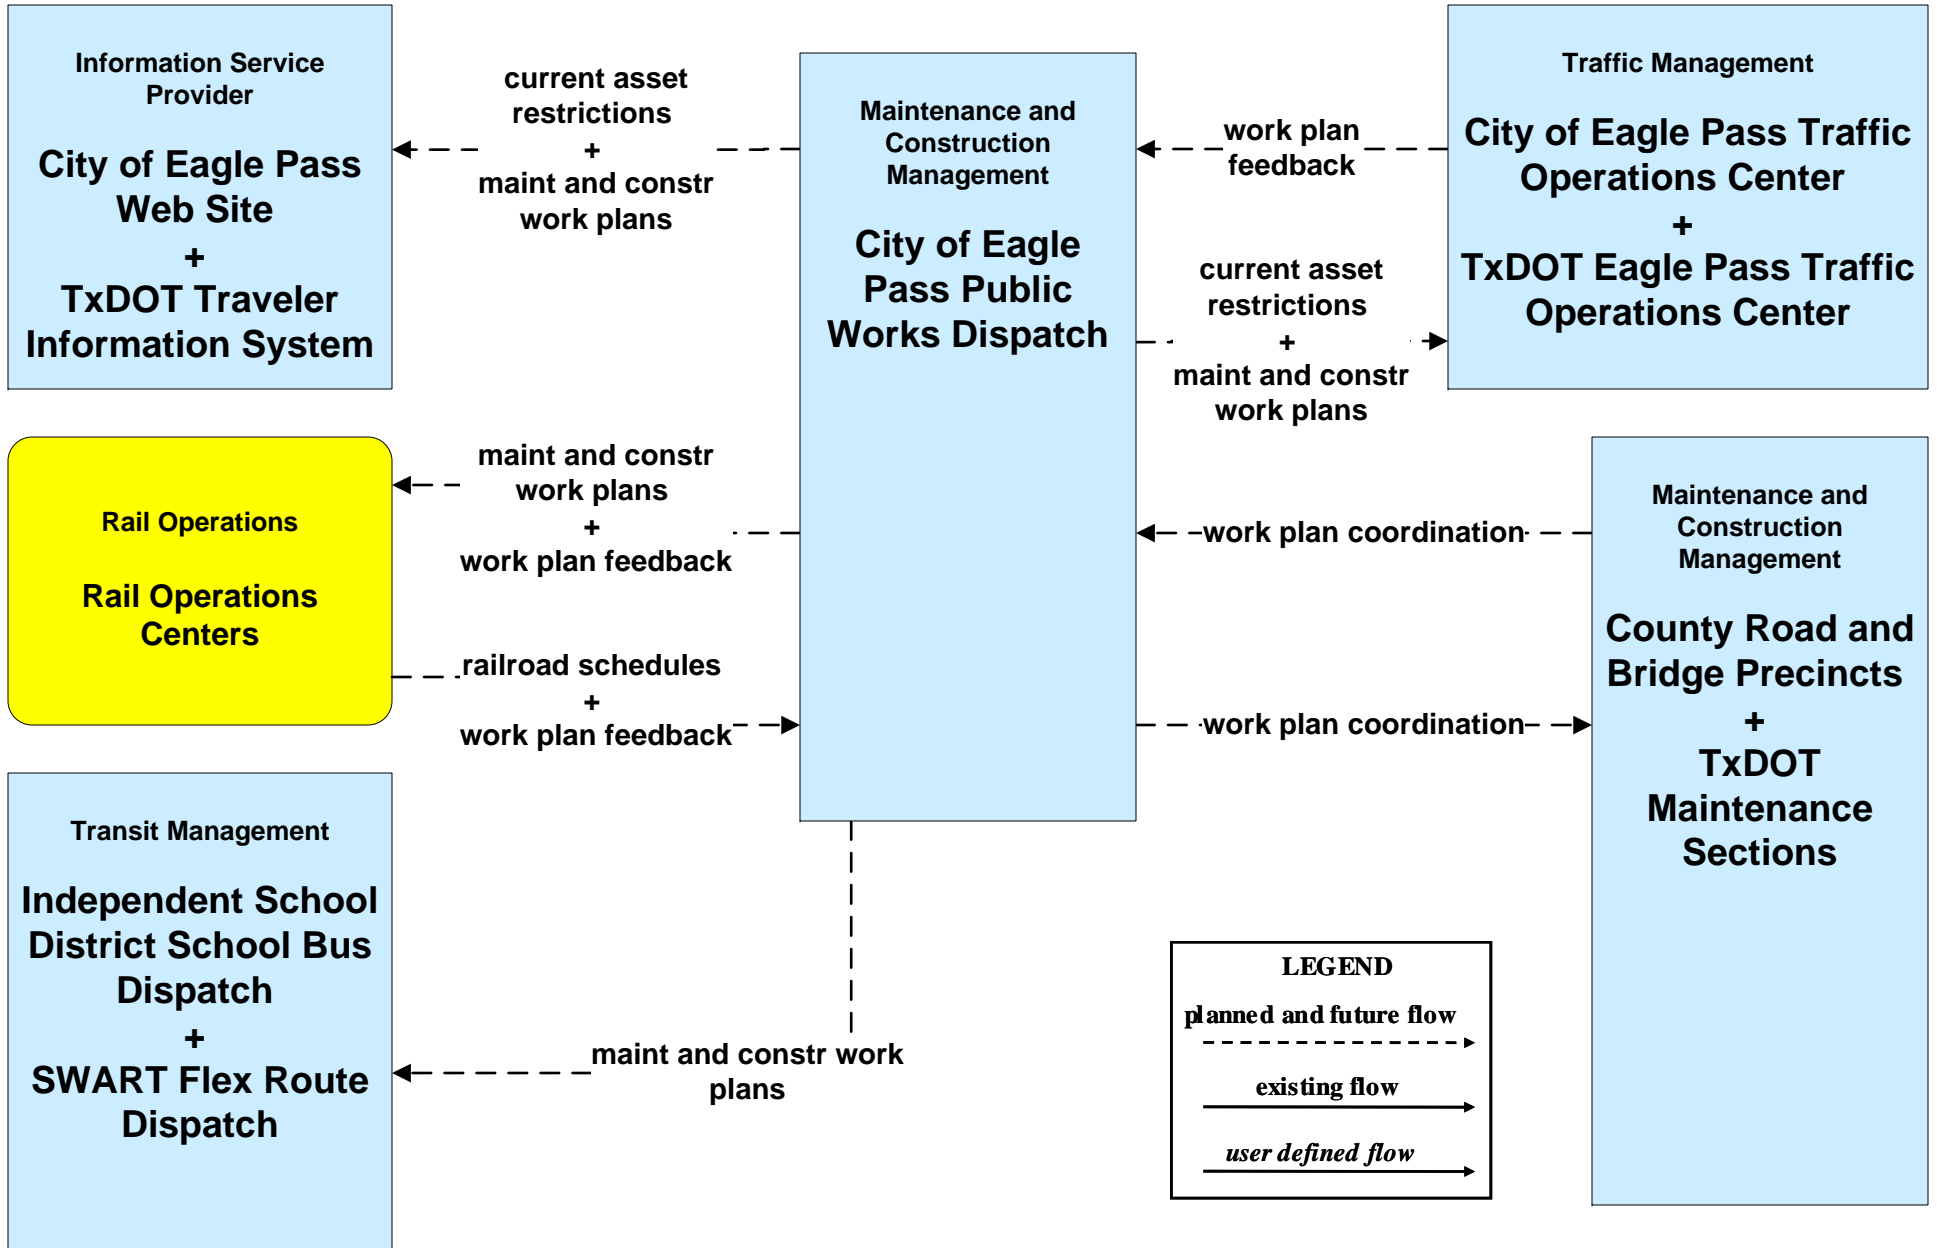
Information Service Provider

City of Eagle Pass Web Site
+
TxDOT Traveler Information System

current asset restrictions
+
maint and constr work plans

Maintenance and Construction Management

City of Eagle Pass Public Works Dispatch

work plan feedback

Traffic Management

City of Eagle Pass Traffic Operations Center
+
TxDOT Eagle Pass Traffic Operations Center

current asset restrictions
+
maint and constr work plans

maint and constr work plans
+
work plan feedback

Rail Operations

Rail Operations Centers

work plan coordination

Maintenance and Construction Management

County Road and Bridge Precincts
+
TxDOT Maintenance Sections

railroad schedules
+
work plan feedback

work plan coordination

Transit Management

Independent School District School Bus Dispatch
+
SWART Flex Route Dispatch

maint and constr work plans

LEGEND
planned and future flow
existing flow
user defined flow